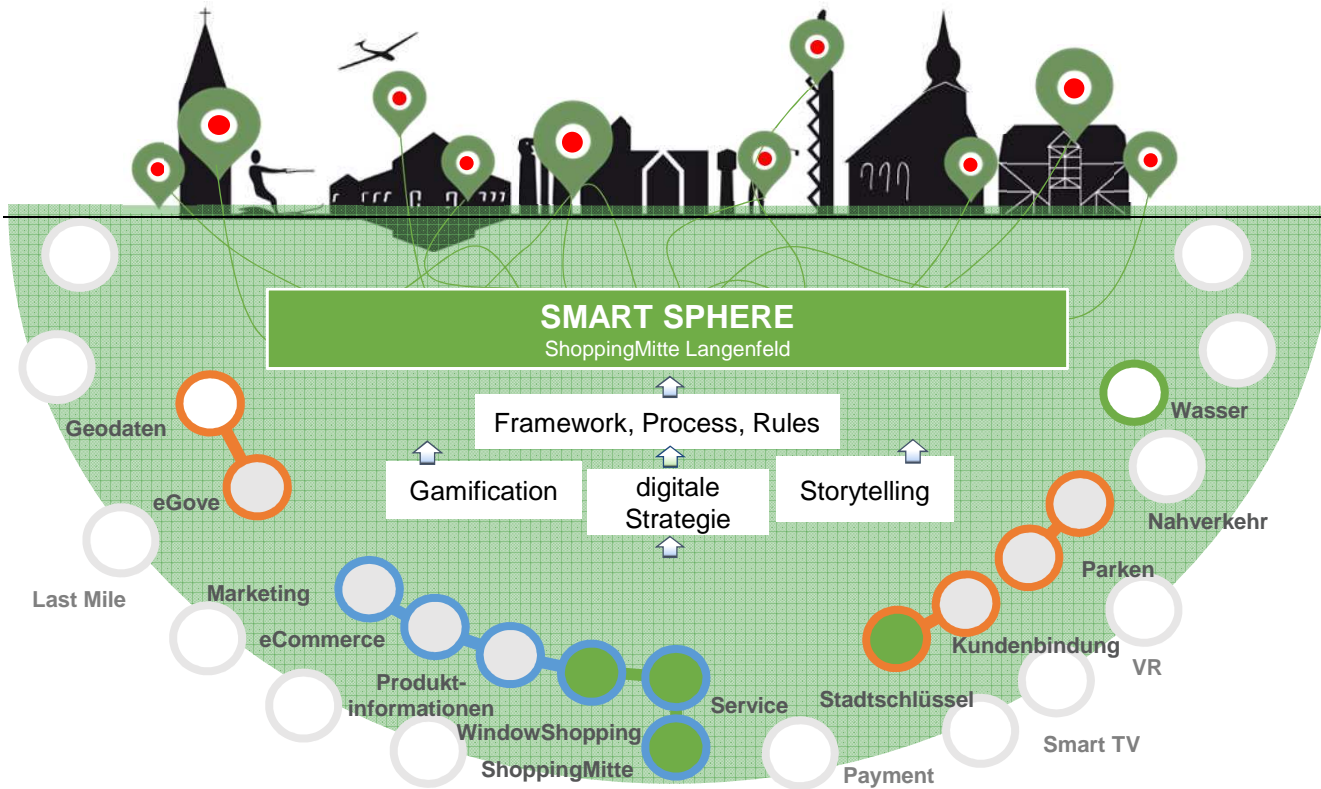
SMART SPHERE
ShoppingMitte Langenfeld

Framework, Process, Rules

Gamification

digitale Strategie

Storytelling

Geodaten

eGove

Last Mile

Marketing

eCommerce

Produktinformationen

WindowShopping

ShoppingMitte

Service

Wasser

Nahverkehr

Parken

Kundenbindung

VR

Stadtschlüssel

Smart TV

Payment